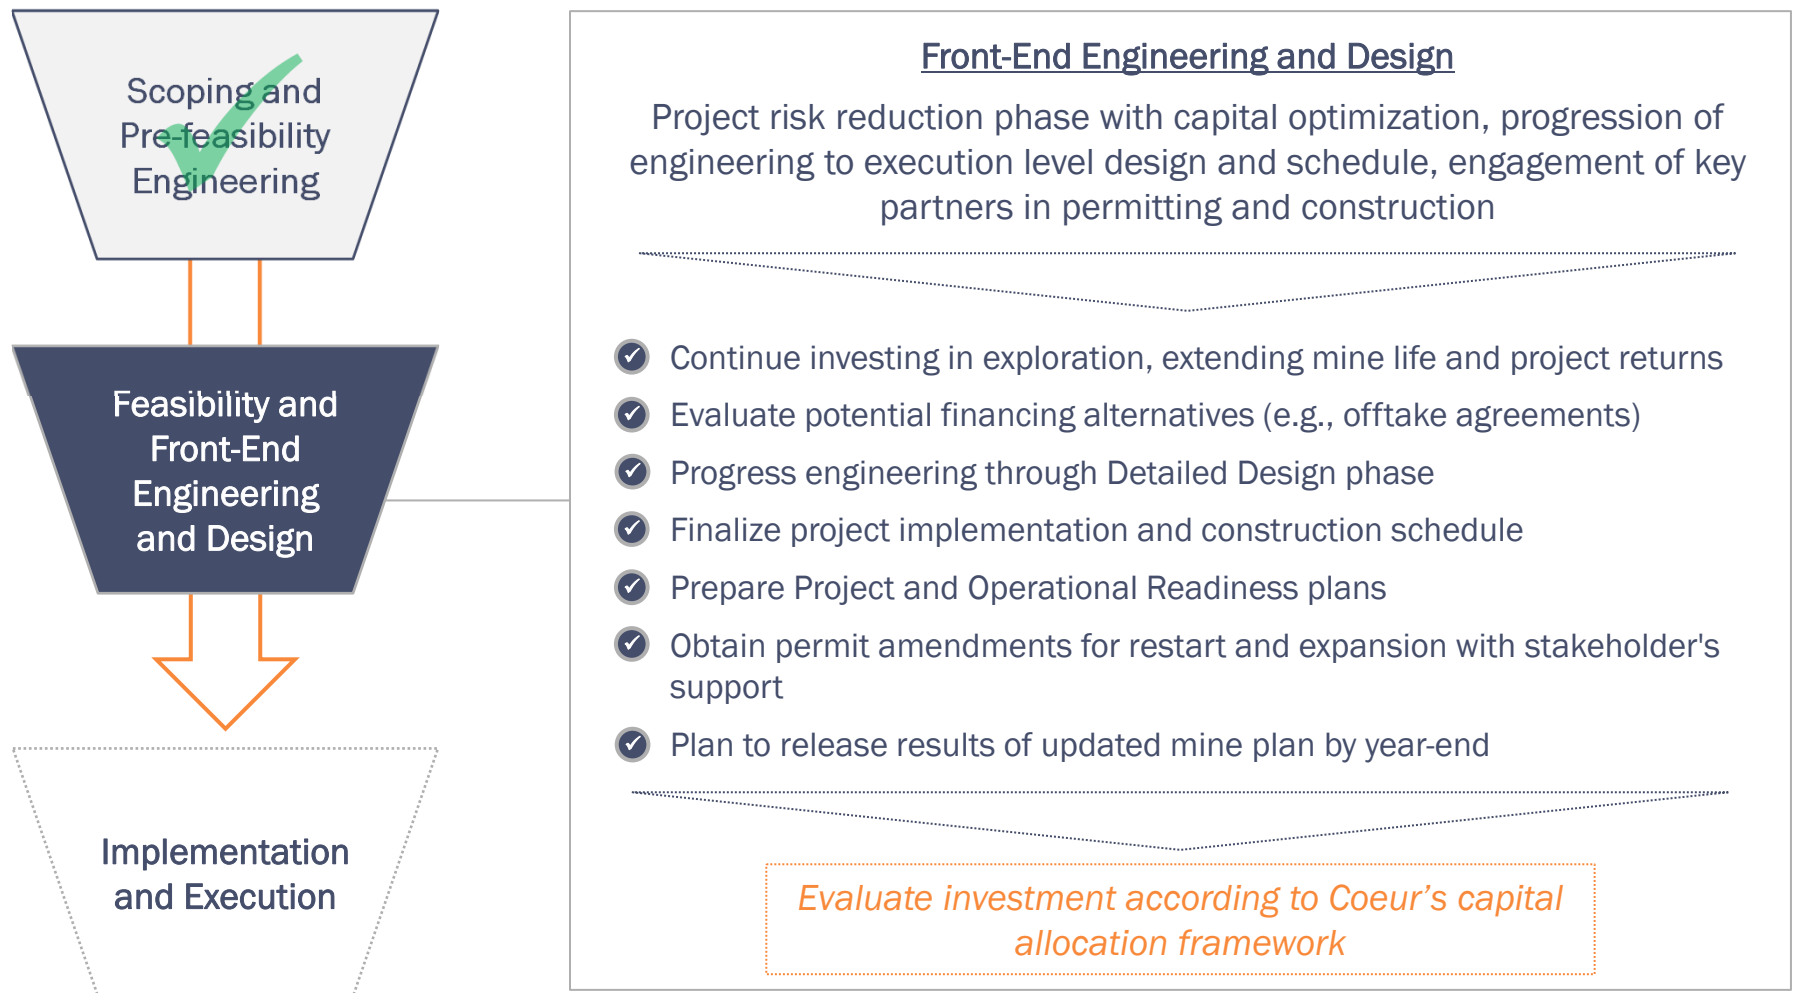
Scoping and Pre-feasibility Engineering

Feasibility and Front-End Engineering and Design

Implementation and Execution

Front-End Engineering and Design

Project risk reduction phase with capital optimization, progression of engineering to execution level design and schedule, engagement of key partners in permitting and construction

Continue investing in exploration, extending mine life and project returns

Evaluate potential financing alternatives (e.g., offtake agreements)

Progress engineering through Detailed Design phase

Finalize project implementation and construction schedule

Prepare Project and Operational Readiness plans

Obtain permit amendments for restart and expansion with stakeholder's support

Plan to release results of updated mine plan by year-end

Evaluate investment according to Coeur's capital allocation framework